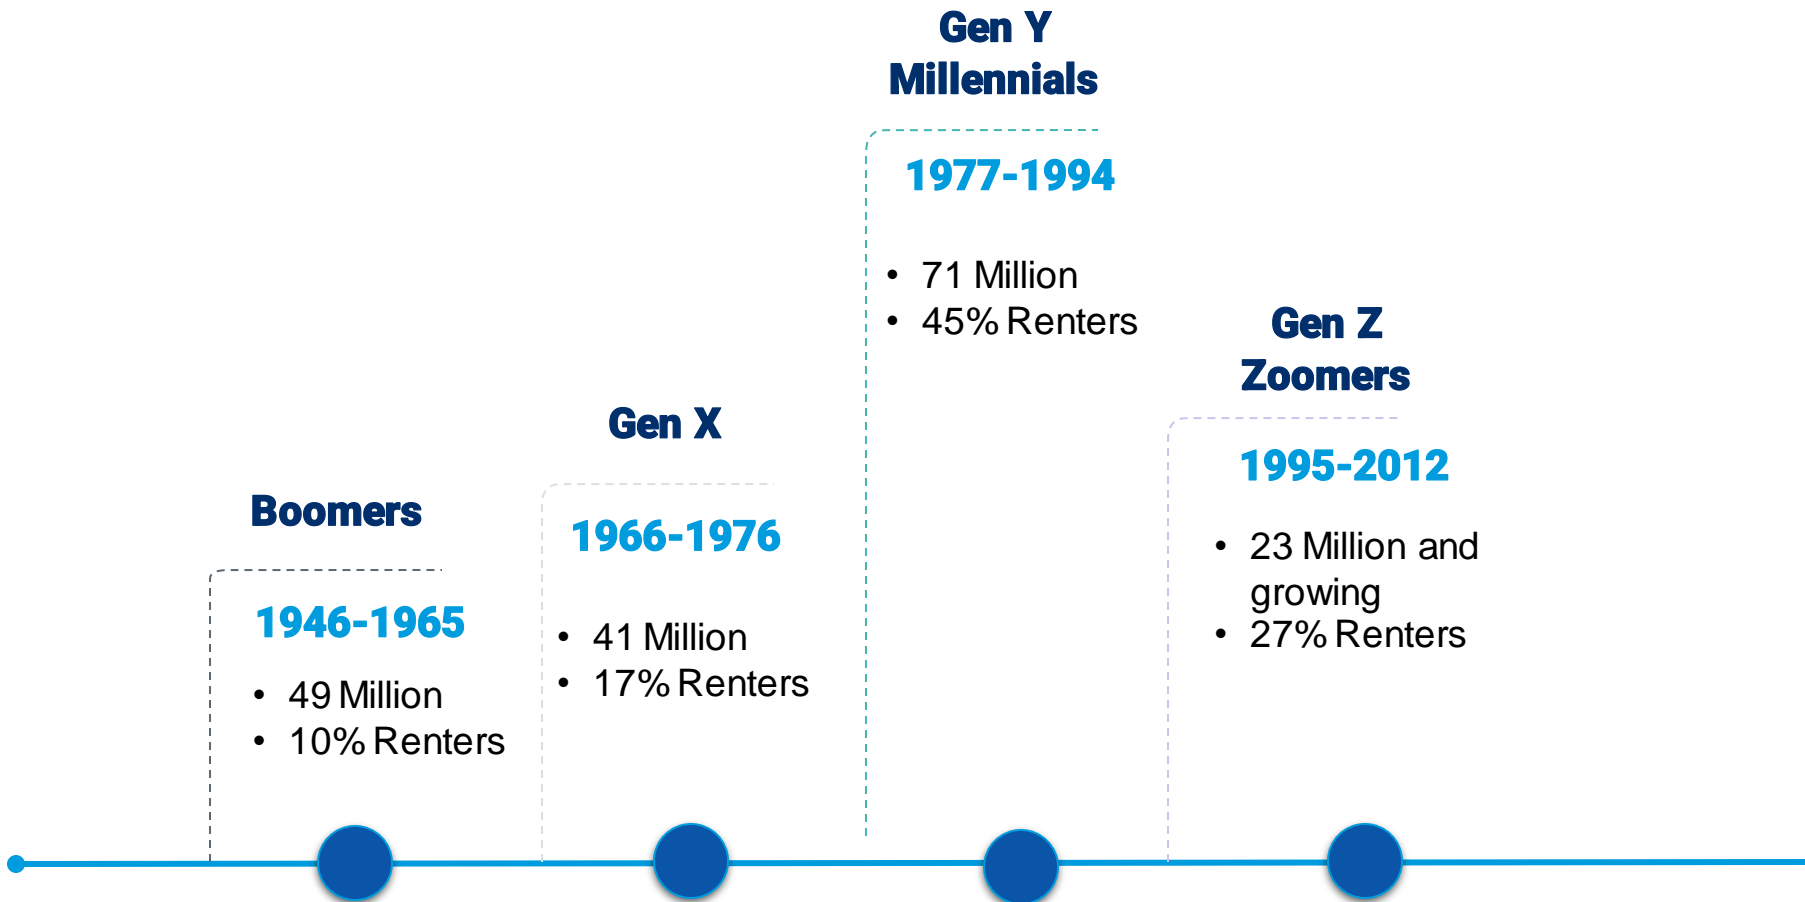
Boomers

1946-1965

- 49 Million
- 10% Renters

Gen X

1966-1976

- 41 Million
- 17% Renters

Gen Y
Millennials

1977-1994

- 71 Million
- 45% Renters

Gen Z
Zoomers

1995-2012

- 23 Million and growing
- 27% Renters